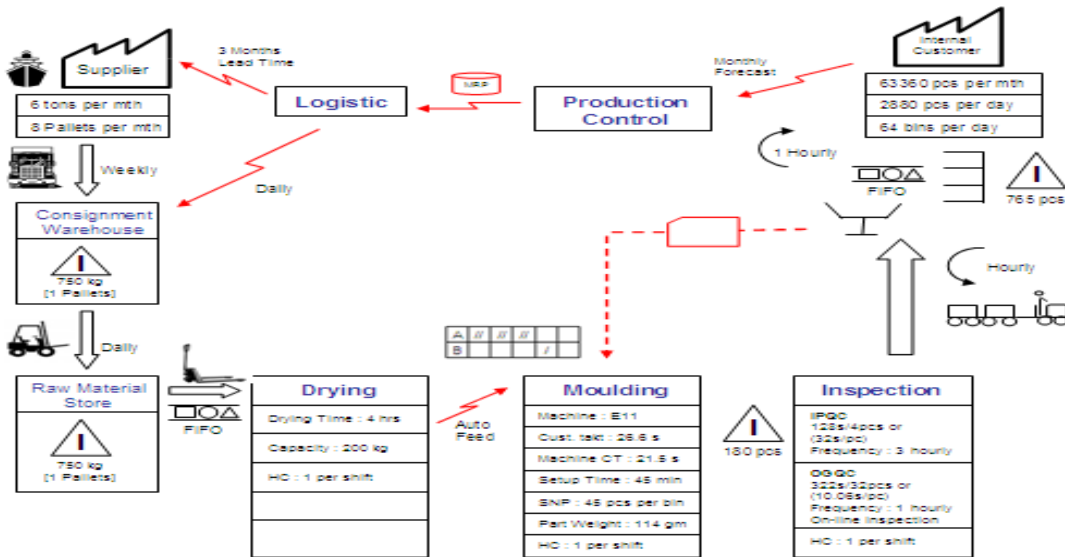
Supplier

6 tons per mth
8 Pallets per mth

3 Months Lead Time

Logistic

MRP

Production Control

Monthly Forecast

Internal Customer

63360 pcs per mth
2880 pcs per day
64 bins per day

Weekly

Daily

1 Hourly

FIFO

I
765 pcs

Consignment Warehouse

I
750 kg
[1 Pallets]

Hourly

Daily

| A | // | // | // | | |
|---|---|---|---|---|---|
| B | | | | / | |

Raw Material Store

I
750 kg
[1 Pallets]

FIFO

Drying
Drying Time : 4 hrs
Capacity : 200 kg
HC : 1 per shift

Auto Feed

Moulding
Machine : E11
Cust. takt : 26.6 s
Machine CT : 21.5 s
Setup Time : 45 min
SNP : 45 pcs per bin
Part Weight : 114 gm
HC : 1 per shift

I
180 pcs

Inspection
IPQC
128s/4pcs or (32s/pc)
Frequency : 3 hourly
OQC
322s/32pcs or (10.06s/pc)
Frequency : 1 hourly
On-line inspection
HC : 1 per shift